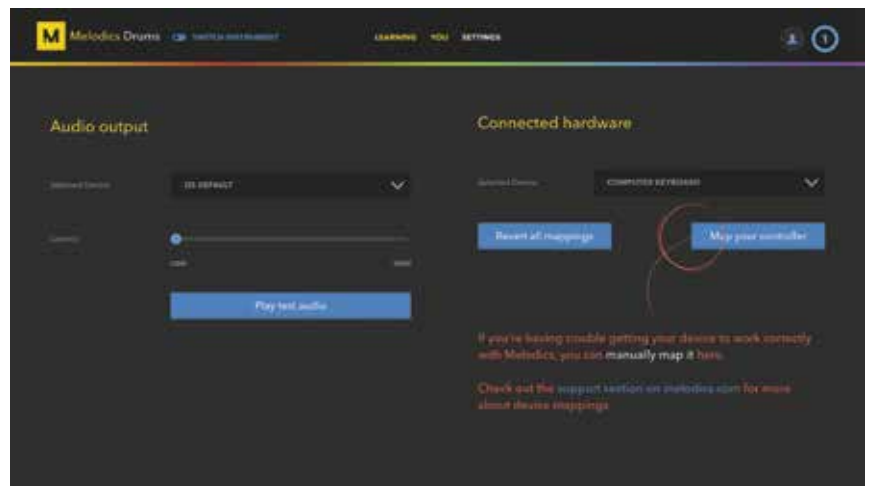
M Melodics Drums SWITCH INSTRUMENT

LEARNING YOU SETTINGS

1

Audio output

Selected Device

OS DEFAULT

Latency

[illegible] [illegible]

Play test audio

Connected hardware

Selected Device

COMPUTER KEYBOARD

Revert all mappings

Map your controller

If you're having trouble getting your device to work correctly with Melodics, you can manually map it here.

Check out the support section on melodics.com for more about device mappings